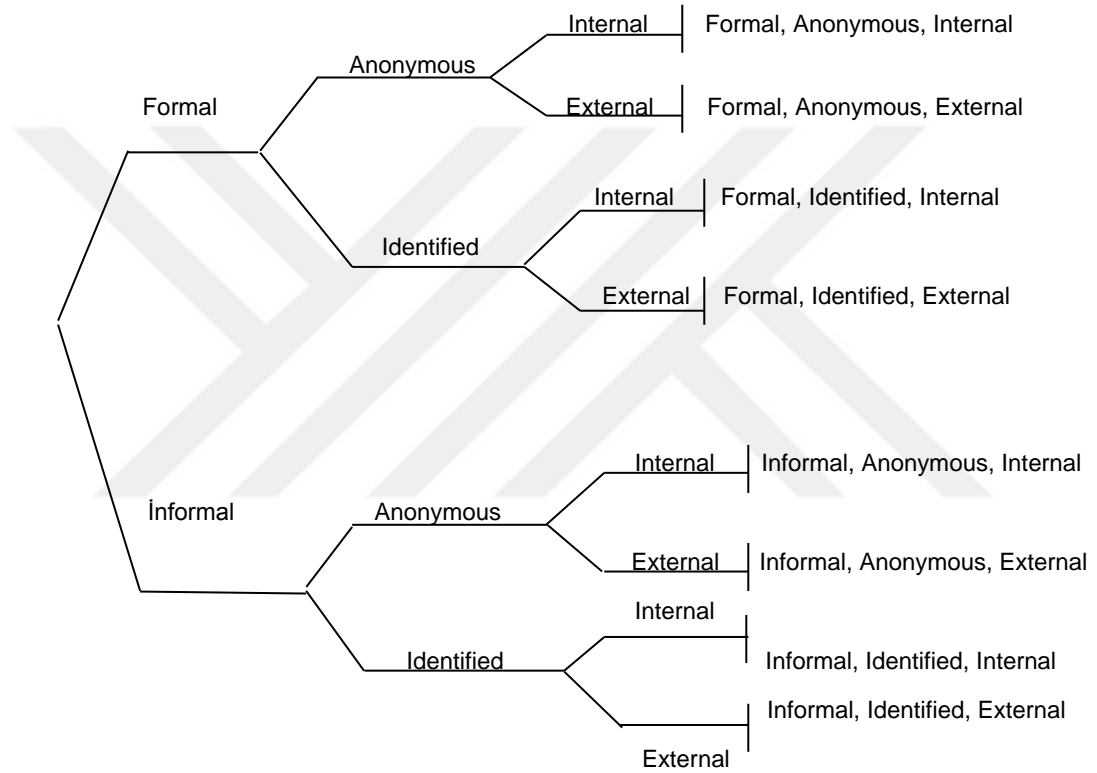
Formal

Anonymous

Internal

Formal, Anonymous, Internal

External

Formal, Anonymous, External

Identified

Internal

Formal, Identified, Internal

External

Formal, Identified, External

İnformal

Anonymous

Internal

Informal, Anonymous, Internal

External

Informal, Anonymous, External

Identified

Internal

Informal, Identified, Internal

Informal, Identified, External

External